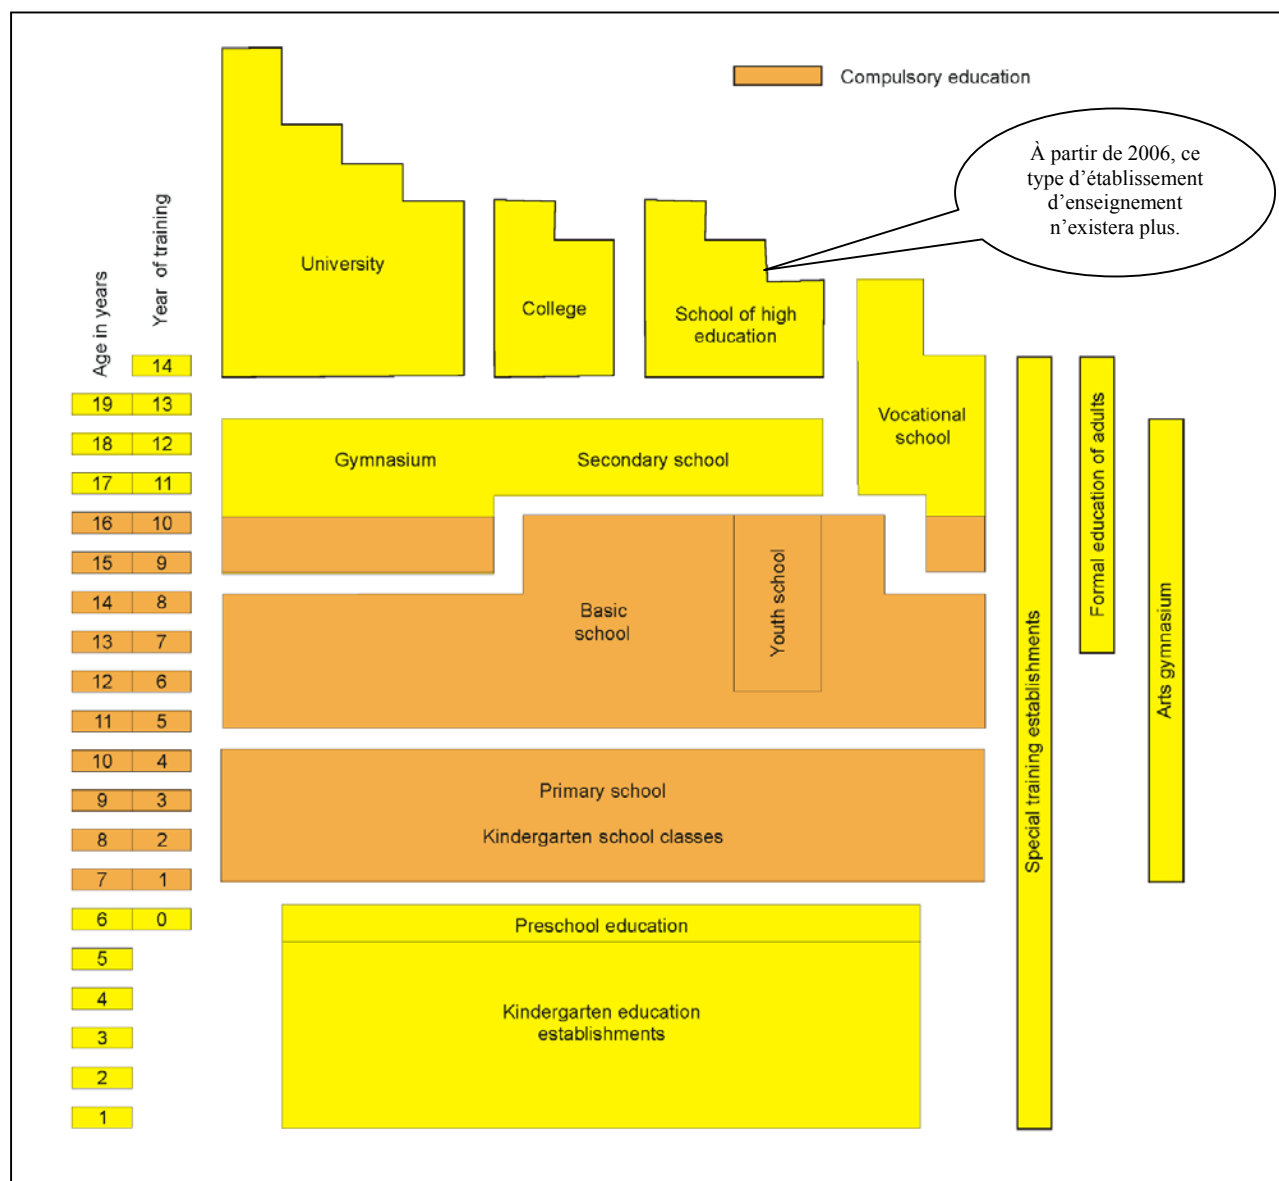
Compulsory education

À partir de 2006, ce type d'établissement d'enseignement n'existera plus.

Age in years

Year of training

| Age in years | Year of training |
|---|---|
| | 14 |
| 19 | 13 |
| 18 | 12 |
| 17 | 11 |
| 16 | 10 |
| 15 | 9 |
| 14 | 8 |
| 13 | 7 |
| 12 | 6 |
| 11 | 5 |
| 10 | 4 |
| 9 | 3 |
| 8 | 2 |
| 7 | 1 |
| 6 | 0 |
| 5 | |
| 4 | |
| 3 | |
| 2 | |
| 1 | |

University

College

School of high education

Vocational school

Gymnasium

Secondary school

Basic school

Youth school

Primary school

Kindergarten school classes

Preschool education

Kindergarten education establishments

Special training establishments

Formal education of adults

Arts gymnasium